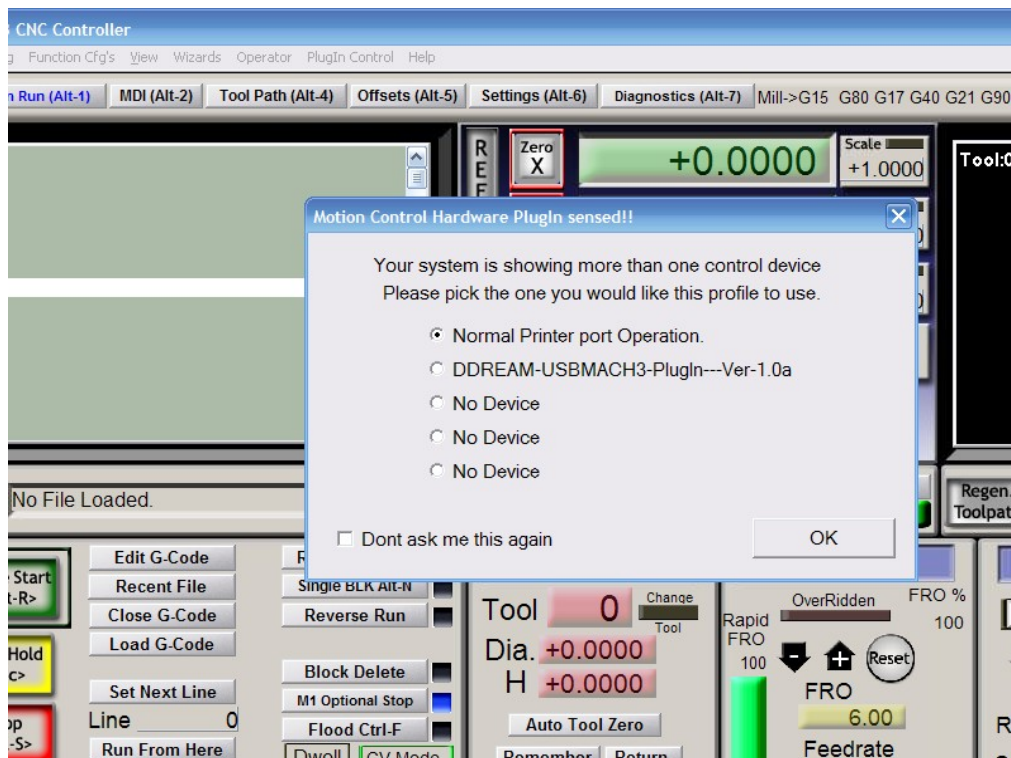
CNC Controller

g Function Cfg's View Wizards Operator PlugIn Control Help

n Run (Alt-1) MDI (Alt-2) Tool Path (Alt-4) Offsets (Alt-5) Settings (Alt-6) Diagnostics (Alt-7) Mill->G15 G80 G17 G40 G21 G90

REF

Zero X

+0.0000

Scale +1.0000

Tool:0

Motion Control Hardware PlugIn sensed!!

Your system is showing more than one control device
Please pick the one you would like this profile to use.

Normal Printer port Operation.
DDREAM-USBMACH3-PlugIn---Ver-1.0a
No Device
No Device
No Device

Dont ask me this again

OK

No File Loaded.

Regen. Toolpat

Start t-R>

Hold c>

op -S>

Edit G-Code
Recent File
Close G-Code
Load G-Code
Set Next Line
Line 0
Run From Here

Single BLK Alt-N
Reverse Run
Block Delete
M1 Optional Stop
Flood Ctrl-F
Dwell CV Mode

Tool 0
Change Tool
Dia. +0.0000
H +0.0000
Auto Tool Zero
Remember Return

OverRidden
FRO %
100
Rapid FRO
100
Reset
FRO
6.00
Feedrate